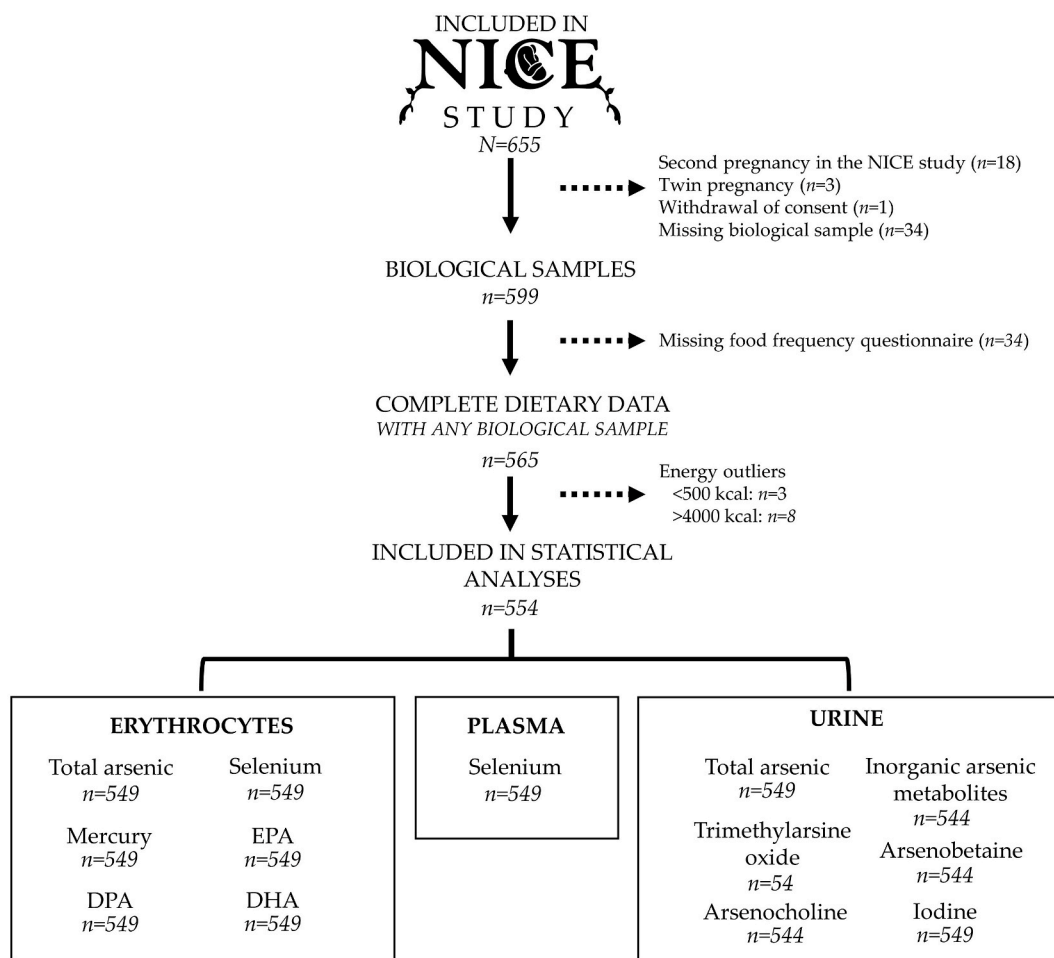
INCLUDED IN
NICE
STUDY
N=655

Second pregnancy in the NICE study (n=18)
Twin pregnancy (n=3)
Withdrawal of consent (n=1)
Missing biological sample (n=34)

BIOLOGICAL SAMPLES
n=599

Missing food frequency questionnaire (n=34)

COMPLETE DIETARY DATA
WITH ANY BIOLOGICAL SAMPLE
n=565

Energy outliers
<500 kcal: n=3
>4000 kcal: n=8

INCLUDED IN STATISTICAL ANALYSES
n=554

ERYTHROCYTES

Total arsenic
n=549

Selenium
n=549

Mercury
n=549

EPA
n=549

DPA
n=549

DHA
n=549

PLASMA

Selenium
n=549

URINE

Total arsenic
n=549

Inorganic arsenic metabolites
n=544

Trimethylarsine oxide
n=54

Arsenobetaine
n=544

Arsenocholine
n=544

Iodine
n=549